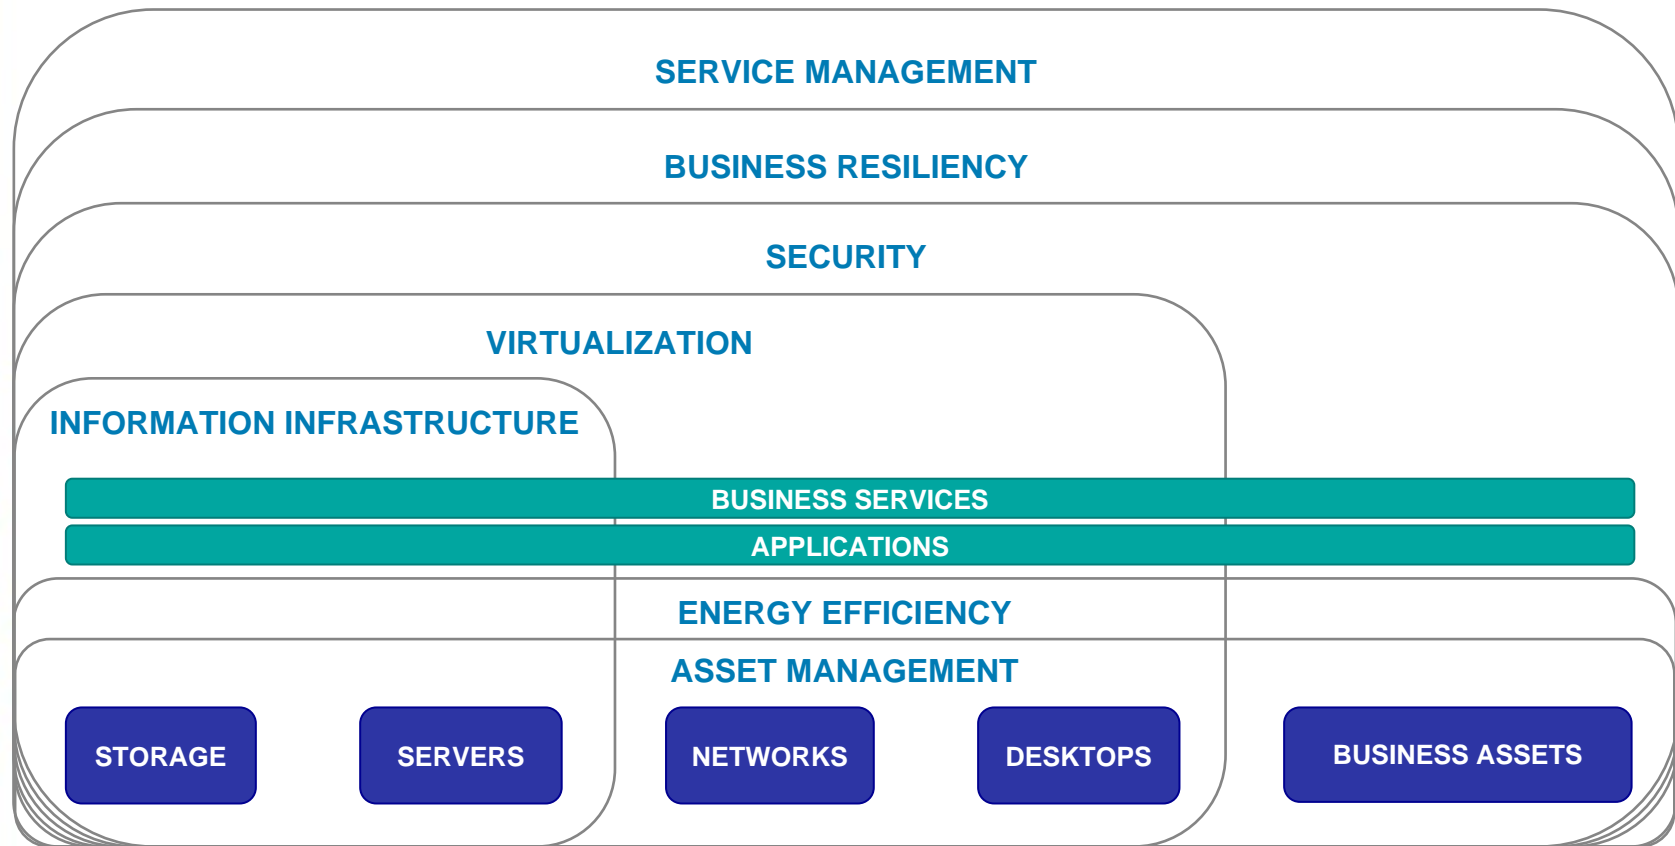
SERVICE MANAGEMENT

BUSINESS RESILIENCY

SECURITY

VIRTUALIZATION

INFORMATION INFRASTRUCTURE

BUSINESS SERVICES

APPLICATIONS

ENERGY EFFICIENCY

ASSET MANAGEMENT

STORAGE

SERVERS

NETWORKS

DESKTOPS

BUSINESS ASSETS